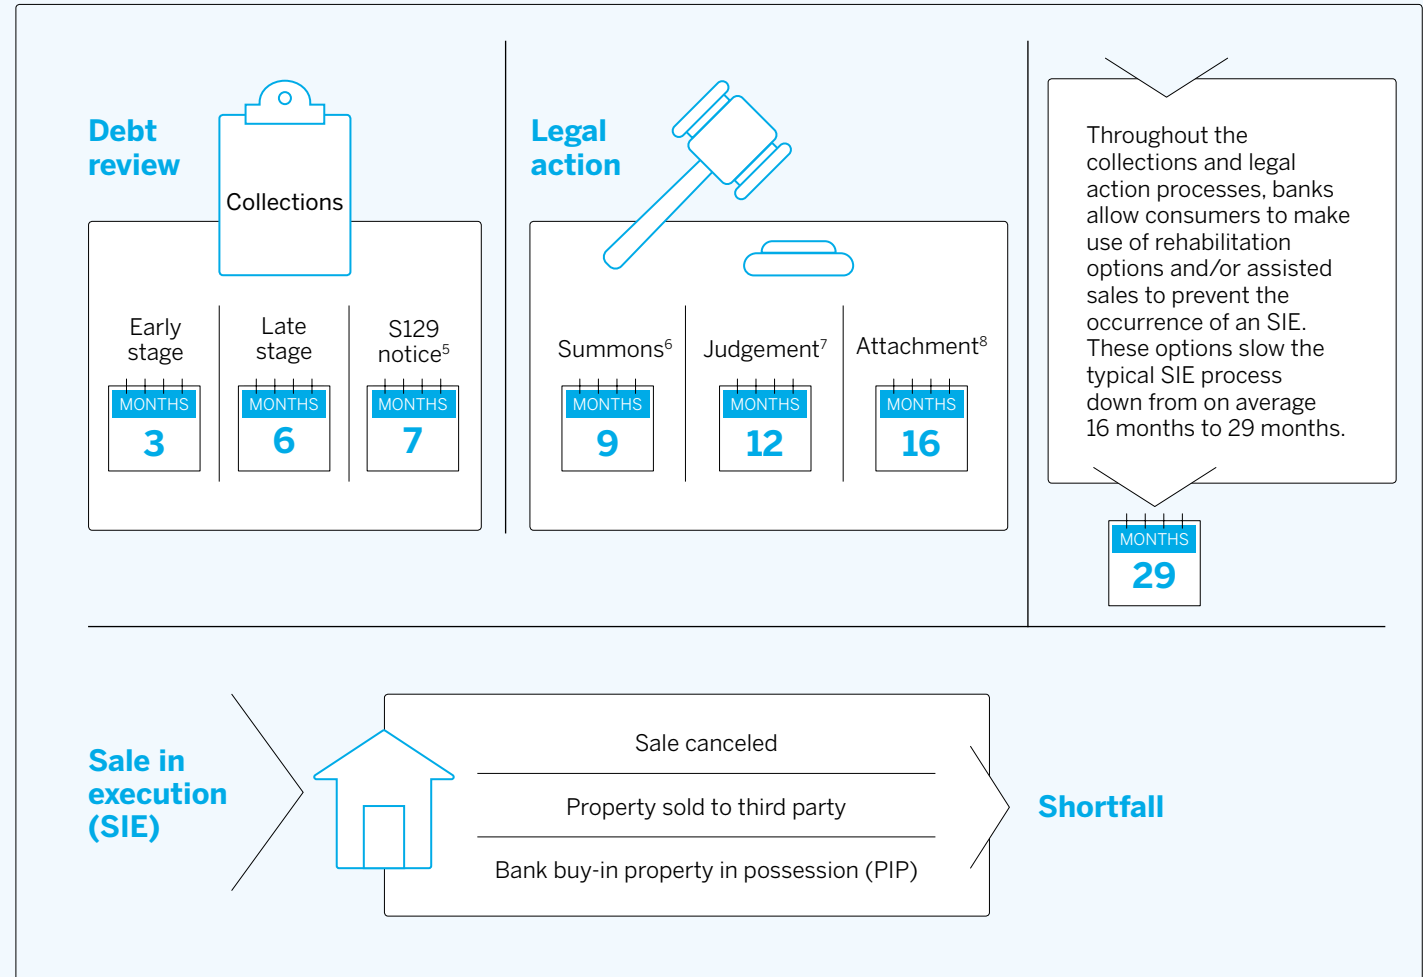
Debt review

Collections

Early stage
MONTHS
3

Late stage
MONTHS
6

S129 notice$^5$
MONTHS
7

Legal action

Summons$^6$
MONTHS
9

Judgement$^7$
MONTHS
12

Attachment$^8$
MONTHS
16

Throughout the collections and legal action processes, banks allow consumers to make use of rehabilitation options and/or assisted sales to prevent the occurrence of an SIE. These options slow the typical SIE process down from on average 16 months to 29 months.

MONTHS
29

Sale in execution (SIE)

Sale canceled

Property sold to third party

Bank buy-in property in possession (PIP)

Shortfall